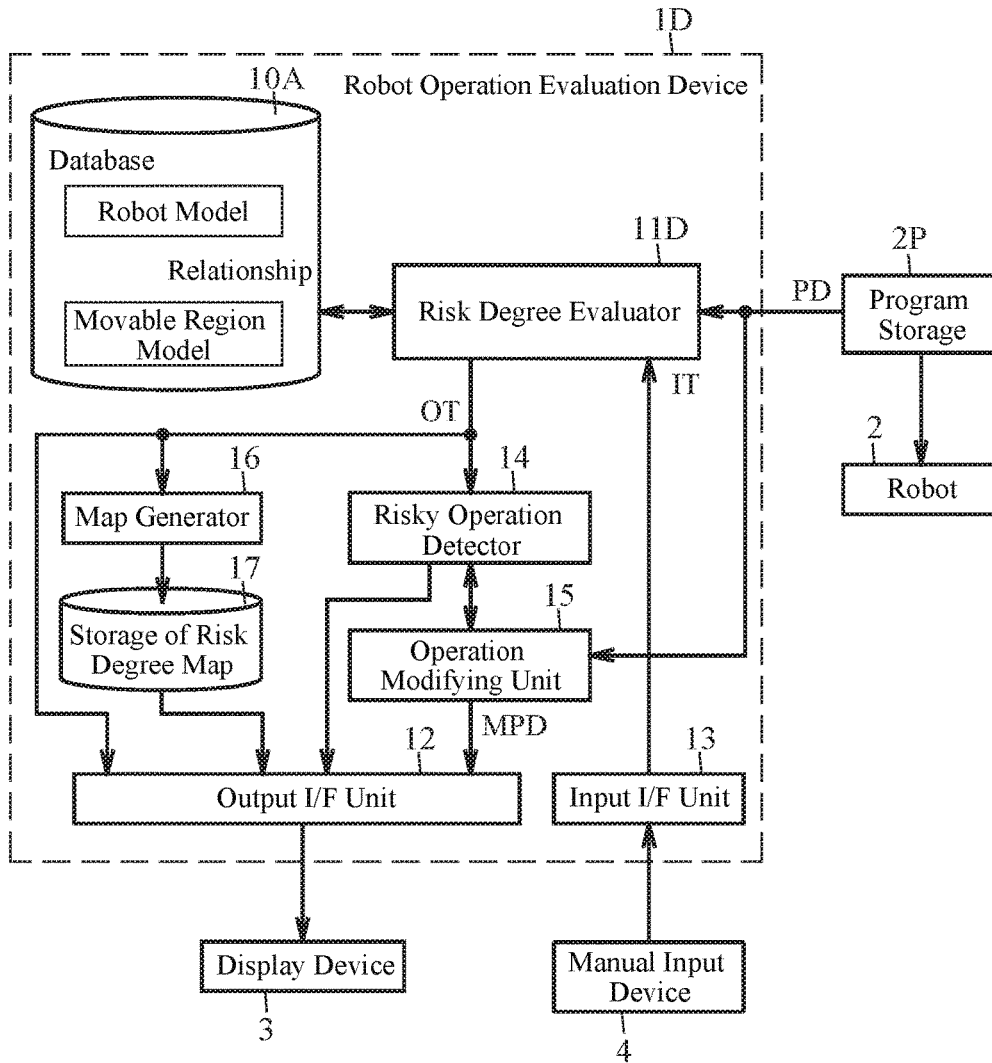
1D

Robot Operation Evaluation Device

10A

Database

Robot Model

Relationship

Movable Region Model

11D

Risk Degree Evaluator

PD

2P

Program Storage

IT

OT

2

Robot

16

Map Generator

14

Risky Operation Detector

17

Storage of Risk Degree Map

15

Operation Modifying Unit

MPD

12

Output I/F Unit

13

Input I/F Unit

Display Device

3

Manual Input Device

4